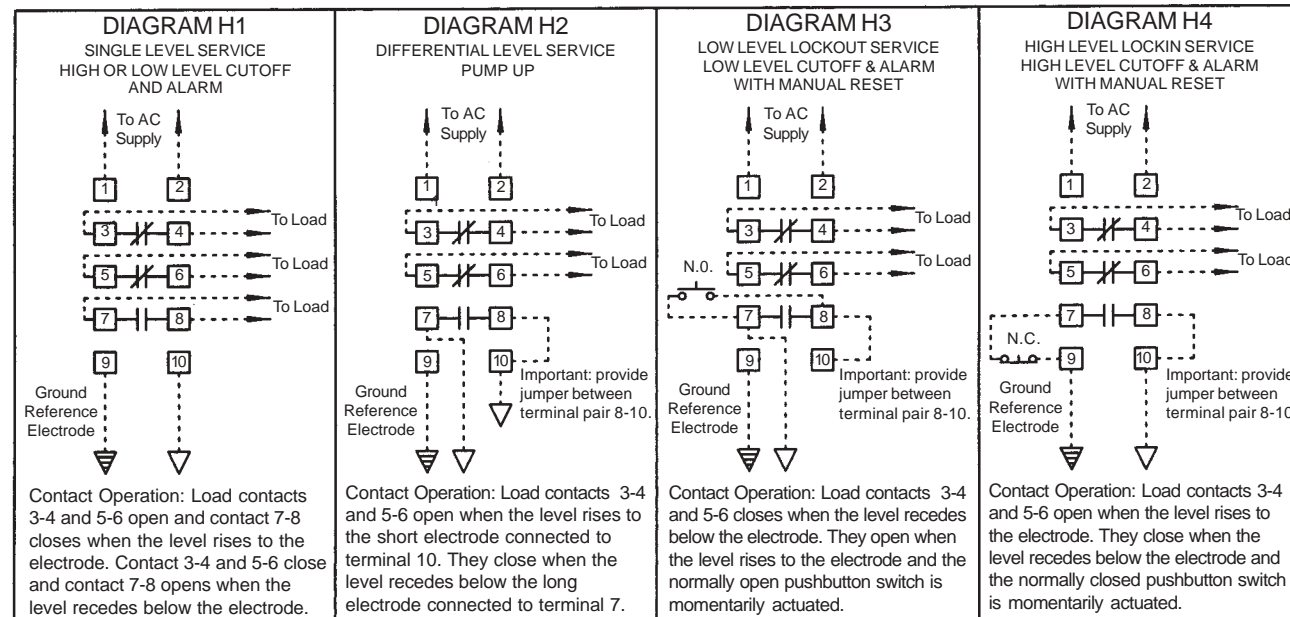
DIAGRAM H1
SINGLE LEVEL SERVICE
HIGH OR LOW LEVEL CUTOFF AND ALARM

To AC Supply

1 2
3 4 To Load
5 6 To Load
7 8 To Load
9 10

Ground Reference Electrode

Contact Operation: Load contacts 3-4 and 5-6 open and contact 7-8 closes when the level rises to the electrode. Contact 3-4 and 5-6 close and contact 7-8 opens when the level recedes below the electrode.

DIAGRAM H2
DIFFERENTIAL LEVEL SERVICE
PUMP UP

To AC Supply

1 2
3 4 To Load
5 6 To Load
7 8
9 10

Important: provide jumper between terminal pair 8-10.

Ground Reference Electrode

Contact Operation: Load contacts 3-4 and 5-6 open when the level rises to the short electrode connected to terminal 10. They close when the level recedes below the long electrode connected to terminal 7.

DIAGRAM H3
LOW LEVEL LOCKOUT SERVICE
LOW LEVEL CUTOFF & ALARM
WITH MANUAL RESET

To AC Supply

1 2
3 4 To Load
N.O.
5 6 To Load
7 8
9 10

Important: provide jumper between terminal pair 8-10.

Ground Reference Electrode

Contact Operation: Load contacts 3-4 and 5-6 closes when the level recedes below the electrode. They open when the level rises to the electrode and the normally open pushbutton switch is momentarily actuated.

DIAGRAM H4
HIGH LEVEL LOCKIN SERVICE
HIGH LEVEL CUTOFF & ALARM
WITH MANUAL RESET

To AC Supply

1 2
3 4 To Load
5 6 To Load
7 8
N.C.
9 10

Important: provide jumper between terminal pair 8-10

Ground Reference Electrode

Contact Operation: Load contacts 3-4 and 5-6 open when the level rises to the electrode. They close when the level recedes below the electrode and the normally closed pushbutton switch is momentarily actuated.